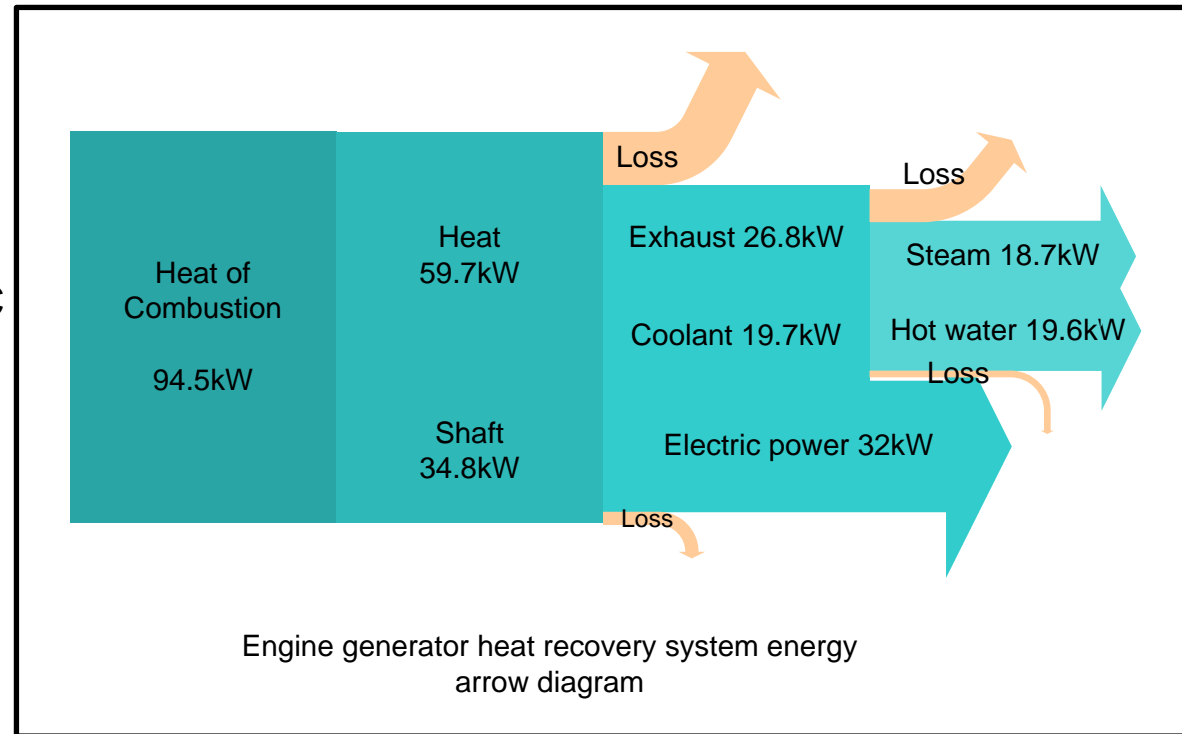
Heat of Combustion

94.5kW

Heat
59.7kW

Shaft
34.8kW

Loss

Exhaust 26.8kW

Coolant 19.7kW

Loss

Steam 18.7kW

Hot water 19.6kW

Loss

Electric power 32kW

Loss

Engine generator heat recovery system energy arrow diagram